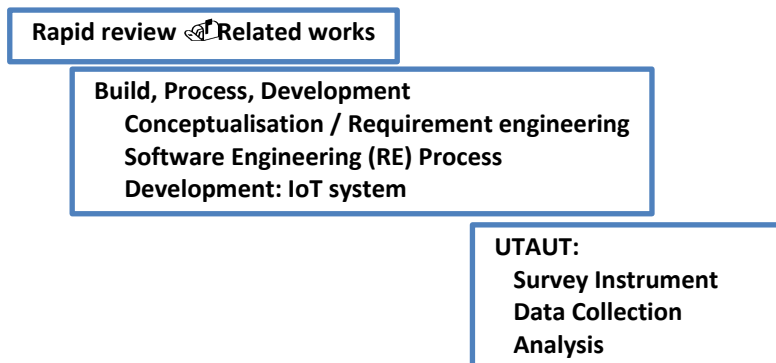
Rapid review ✍Related works

Build, Process, Development
Conceptualisation / Requirement engineering
Software Engineering (RE) Process
Development: IoT system

UTAUT:
Survey Instrument
Data Collection
Analysis